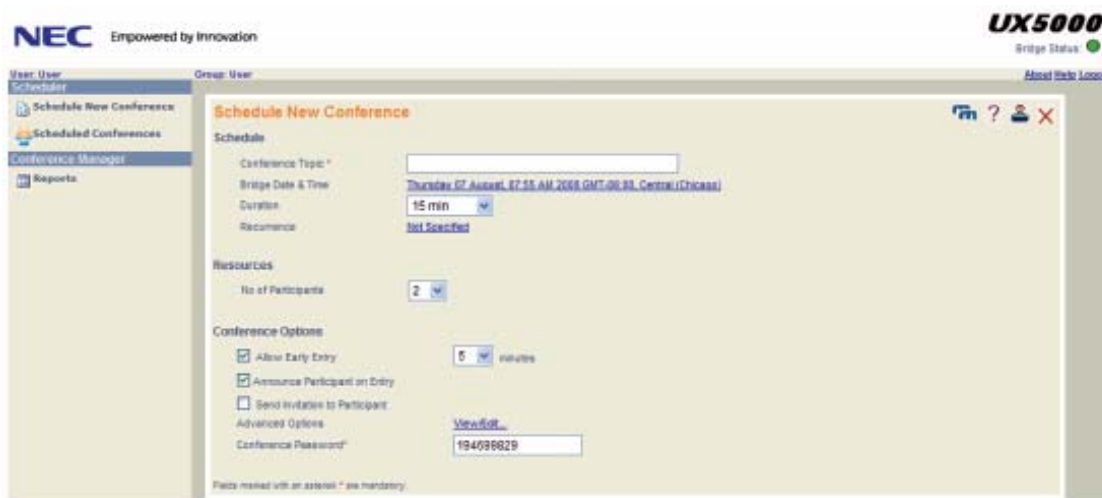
NEC Empowered by Innovation

UX5000
Bridge Status

User: User
Group: User
About Help Logo

Scheduler
Schedule New Conference
Scheduled Conferences
Conference Manager
Reports

Schedule New Conference

Schedule
Conference Topic *
Bridge Date & Time Thursday 07 August, 07:55 AM 2008 GMT-06:00, Central (Chicago)
Duration 15 min
Recurrence Not Specified

Resources
No of Participants 2

Conference Options
Allow Early Entry 5 minutes
Announce Participant on Entry
Send Invitation to Participant
Advanced Options View/Edit...
Conference Password* 194698829

Fields marked with an asterisk * are mandatory